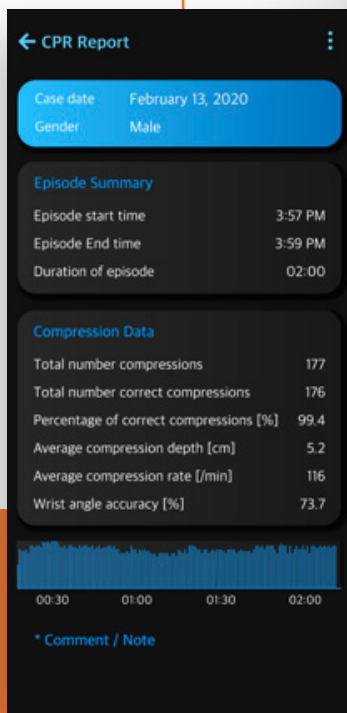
CPR Report

Case date February 13, 2020
Gender Male

Episode Summary
Episode start time 3:57 PM
Episode End time 3:59 PM
Duration of episode 02:00

Compression Data
Total number compressions 177
Total number correct compressions 176
Percentage of correct compressions [%] 99.4
Average compression depth [cm] 5.2
Average compression rate [/min] 116
Wrist angle accuracy [%] 73.7

00:30 01:00 01:30 02:00

* Comment / Note